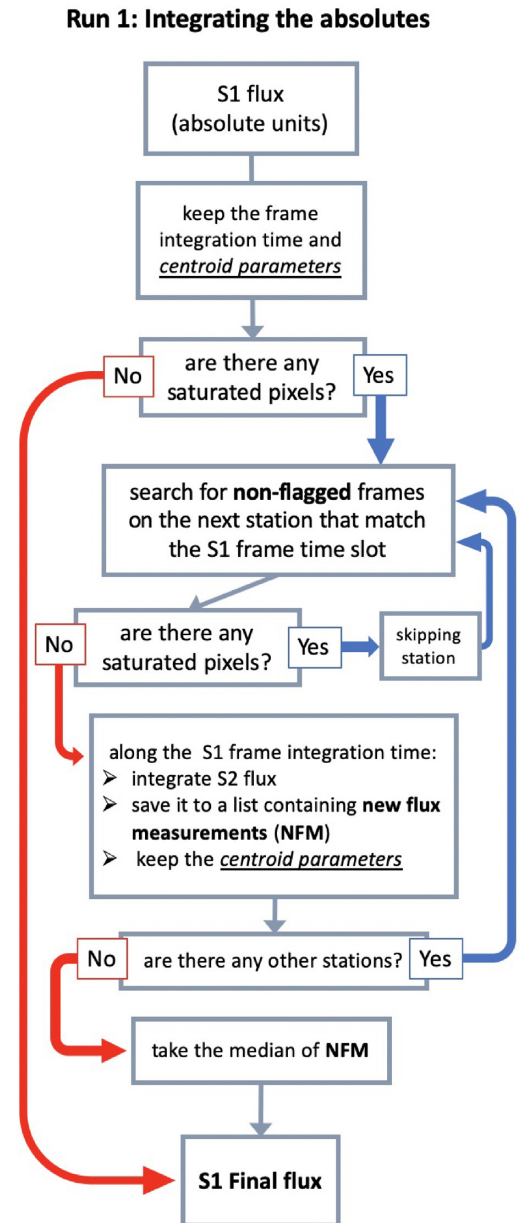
Run 1: Integrating the absolutes

S1 flux
(absolute units)

keep the frame integration time and *centroid parameters*

No

are there any saturated pixels?

Yes

search for **non-flagged** frames on the next station that match the S1 frame time slot

No

are there any saturated pixels?

Yes

skipping station

along the S1 frame integration time:
➢ integrate S2 flux
➢ save it to a list containing **new flux measurements** (**NFM**)
➢ keep the *centroid parameters*

No

are there any other stations?

Yes

take the median of **NFM**

**S1 Final flux**